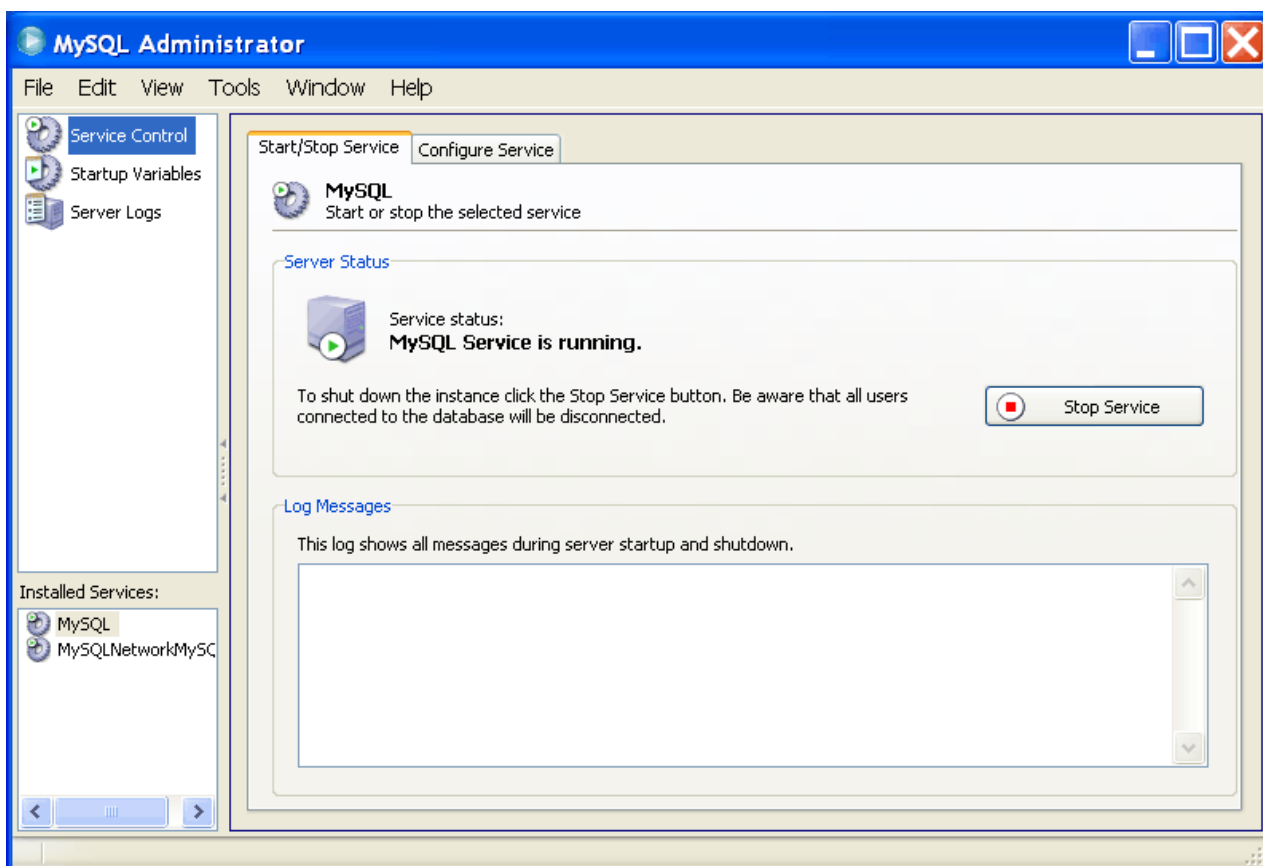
MySQL Administrator

File Edit View Tools Window Help

Service Control
Startup Variables
Server Logs

Installed Services:
MySQL
MySQLNetworkMySQ

Start/Stop Service
Configure Service

MySQL
Start or stop the selected service

Server Status

Service status:
MySQL Service is running.

To shut down the instance click the Stop Service button. Be aware that all users connected to the database will be disconnected.

Stop Service

Log Messages

This log shows all messages during server startup and shutdown.